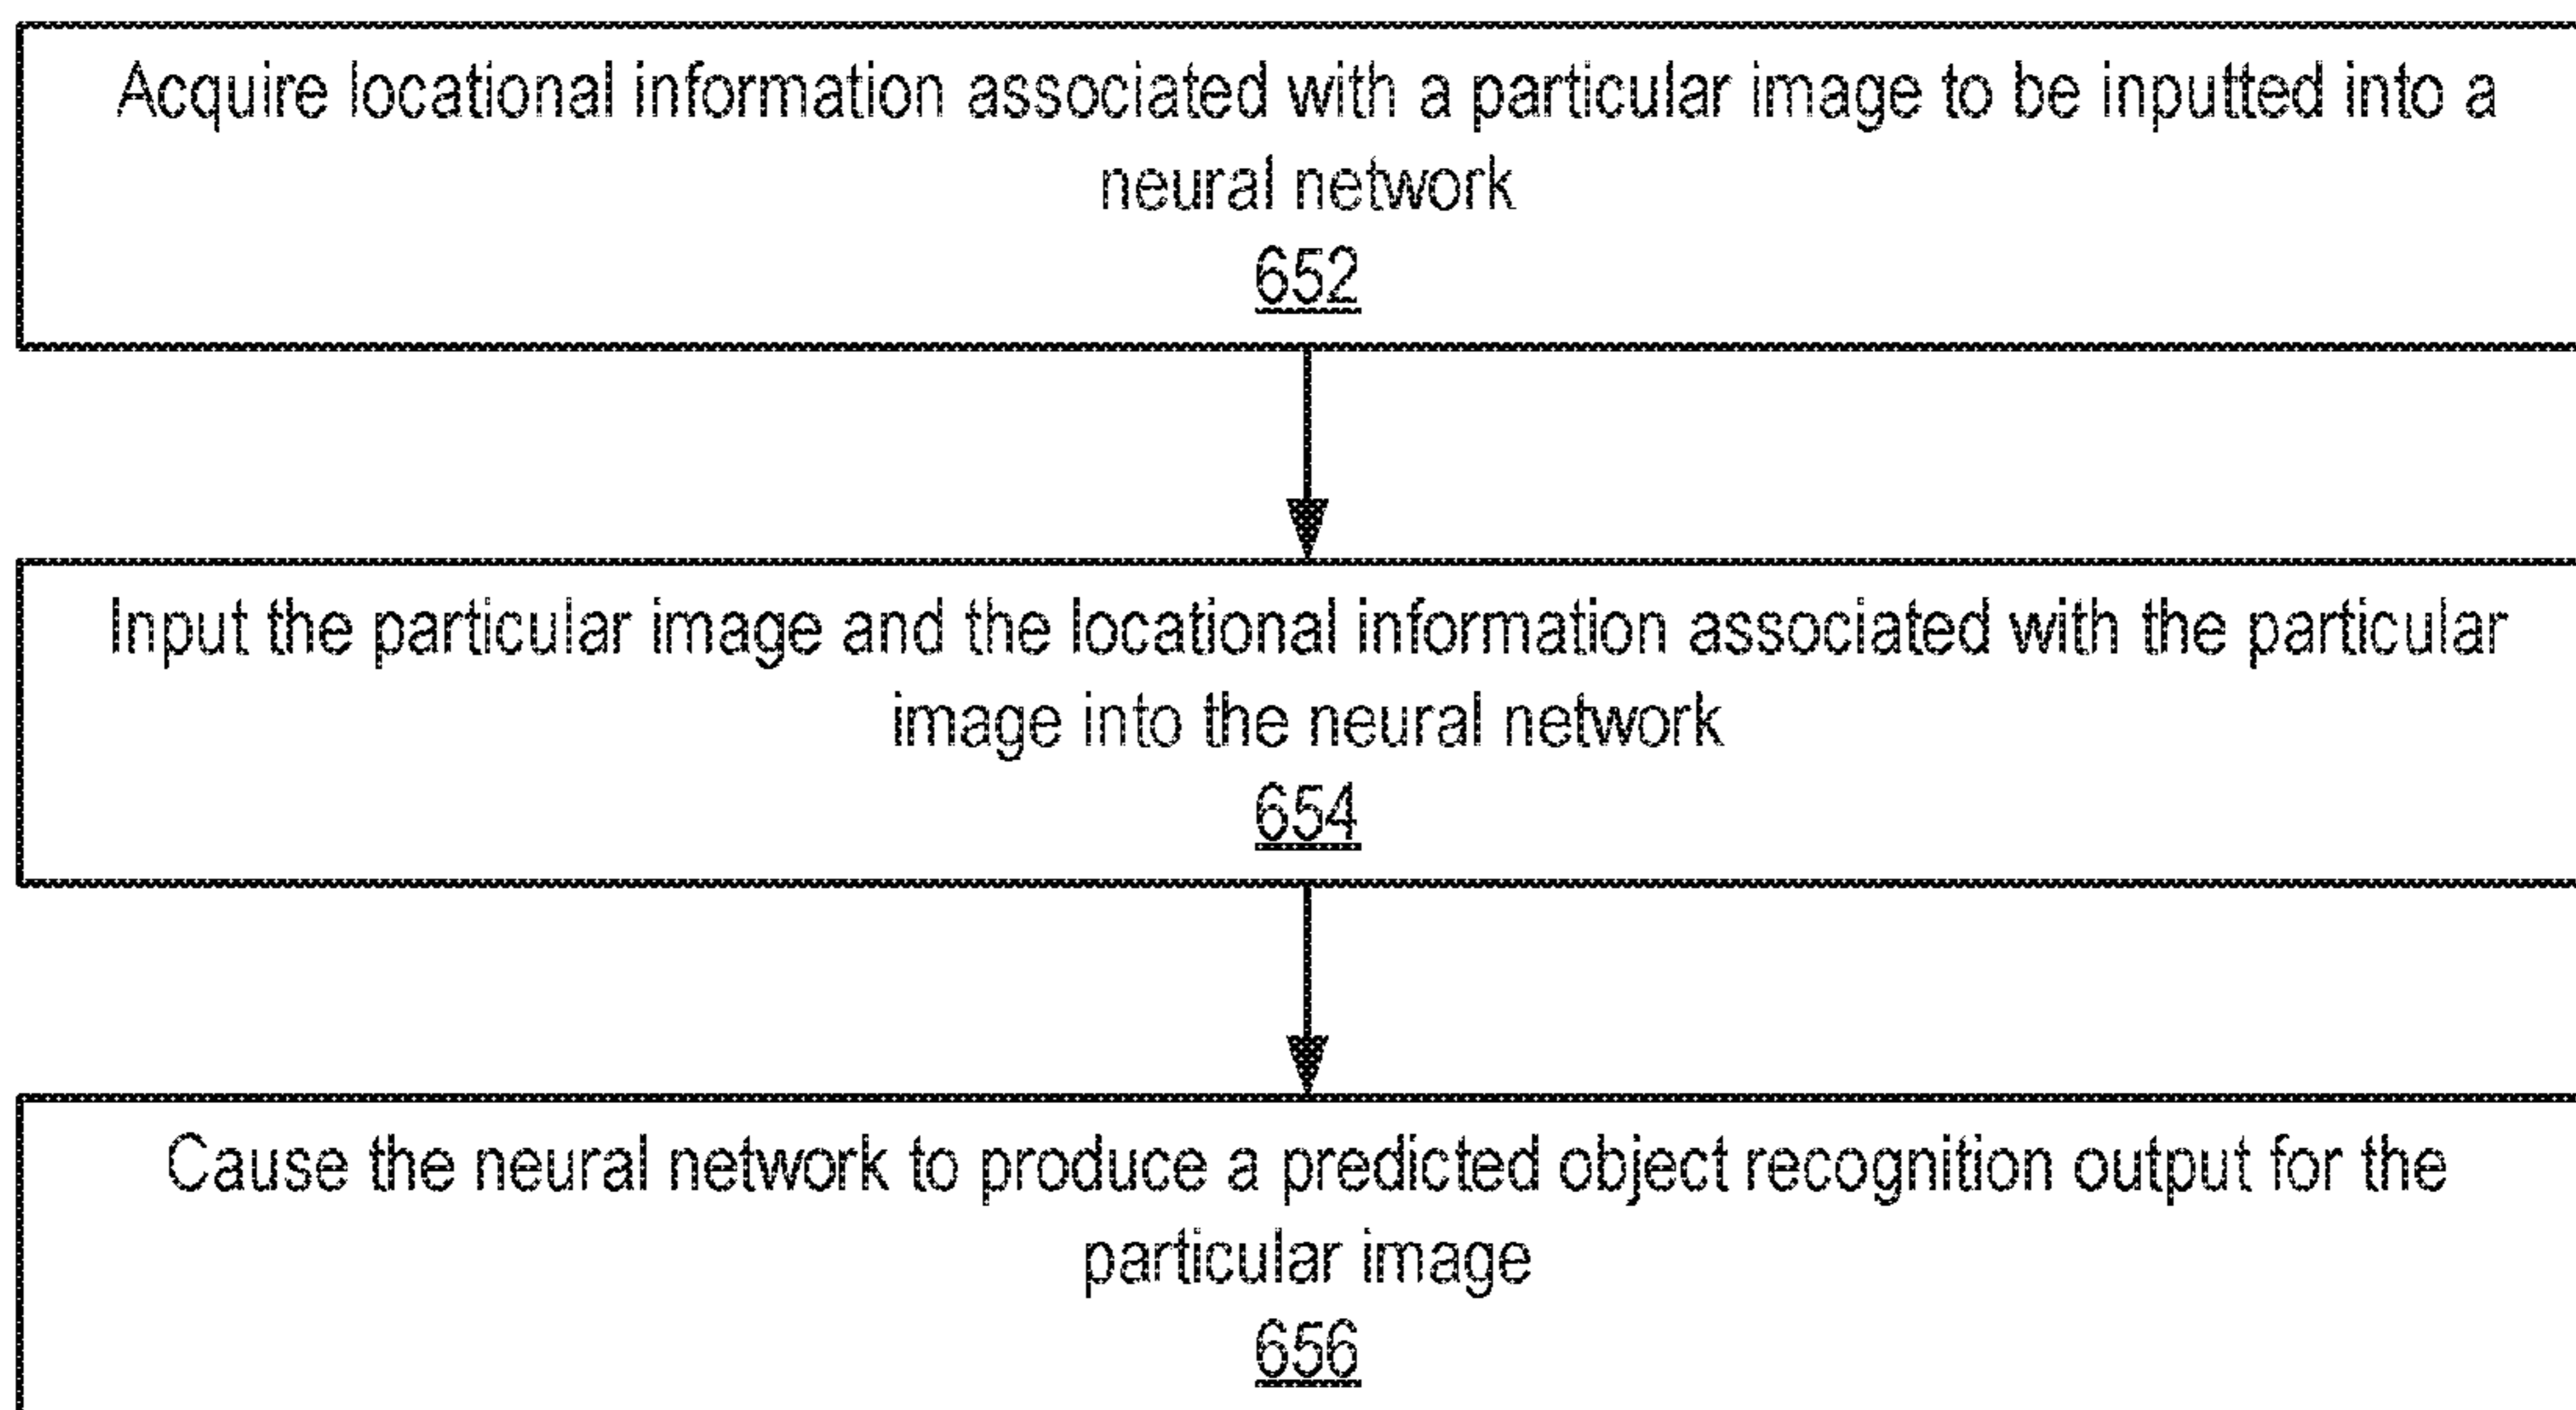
Acquire locational information associated with a particular image to be inputted into a neural network
652

Input the particular image and the locational information associated with the particular image into the neural network
654

Cause the neural network to produce a predicted object recognition output for the particular image
656